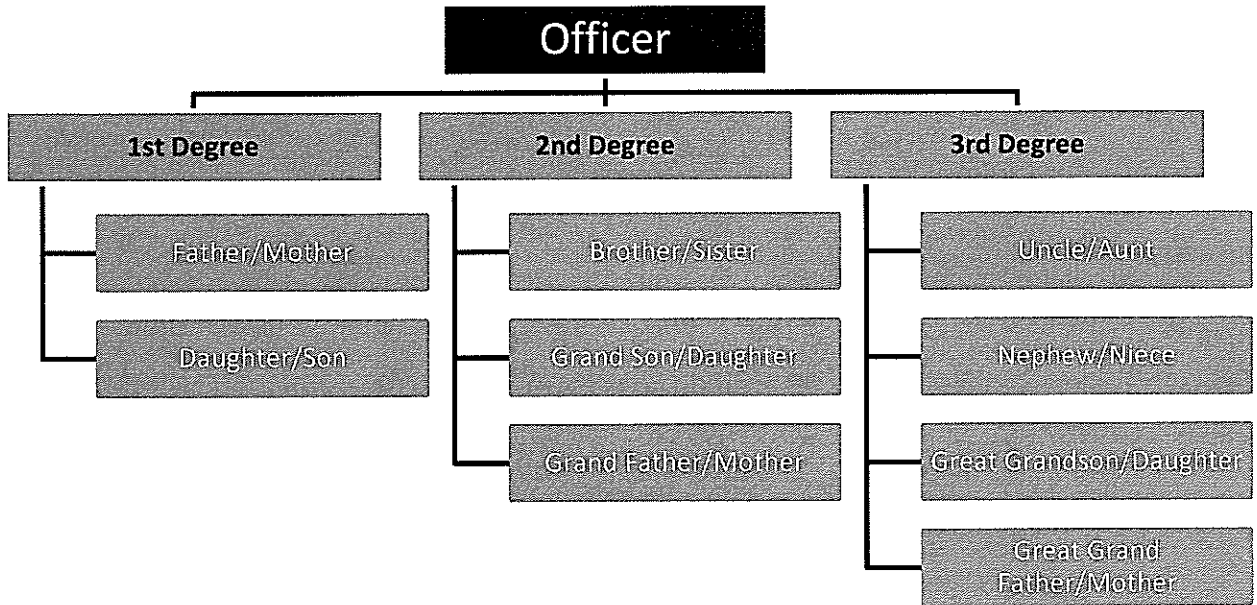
Officer

1st Degree

Father/Mother

Daughter/Son

2nd Degree

Brother/Sister

Grand Son/Daughter

Grand Father/Mother

3rd Degree

Uncle/Aunt

Nephew/Niece

Great Grandson/Daughter

Great Grand Father/Mother